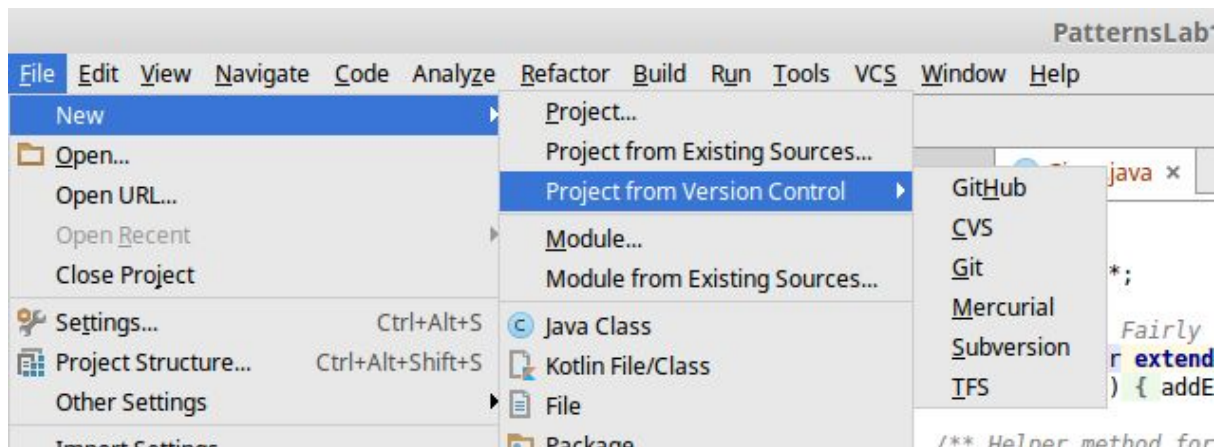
PatternsLab

File Edit View Navigate Code Analyze Refactor Build Run Tools VCS Window Help

New
Open...
Open URL...
Open Recent
Close Project
Settings... Ctrl+Alt+S
Project Structure... Ctrl+Alt+Shift+S
Other Settings
Import Settings

Project...
Project from Existing Sources...
Project from Version Control
Module...
Module from Existing Sources...
Java Class
Kotlin File/Class
File
Package

GitHub
CVS
Git
Mercurial
Subversion
TFS

java ×
*;
Fairly
r extend
) { addE
/** Helper method for